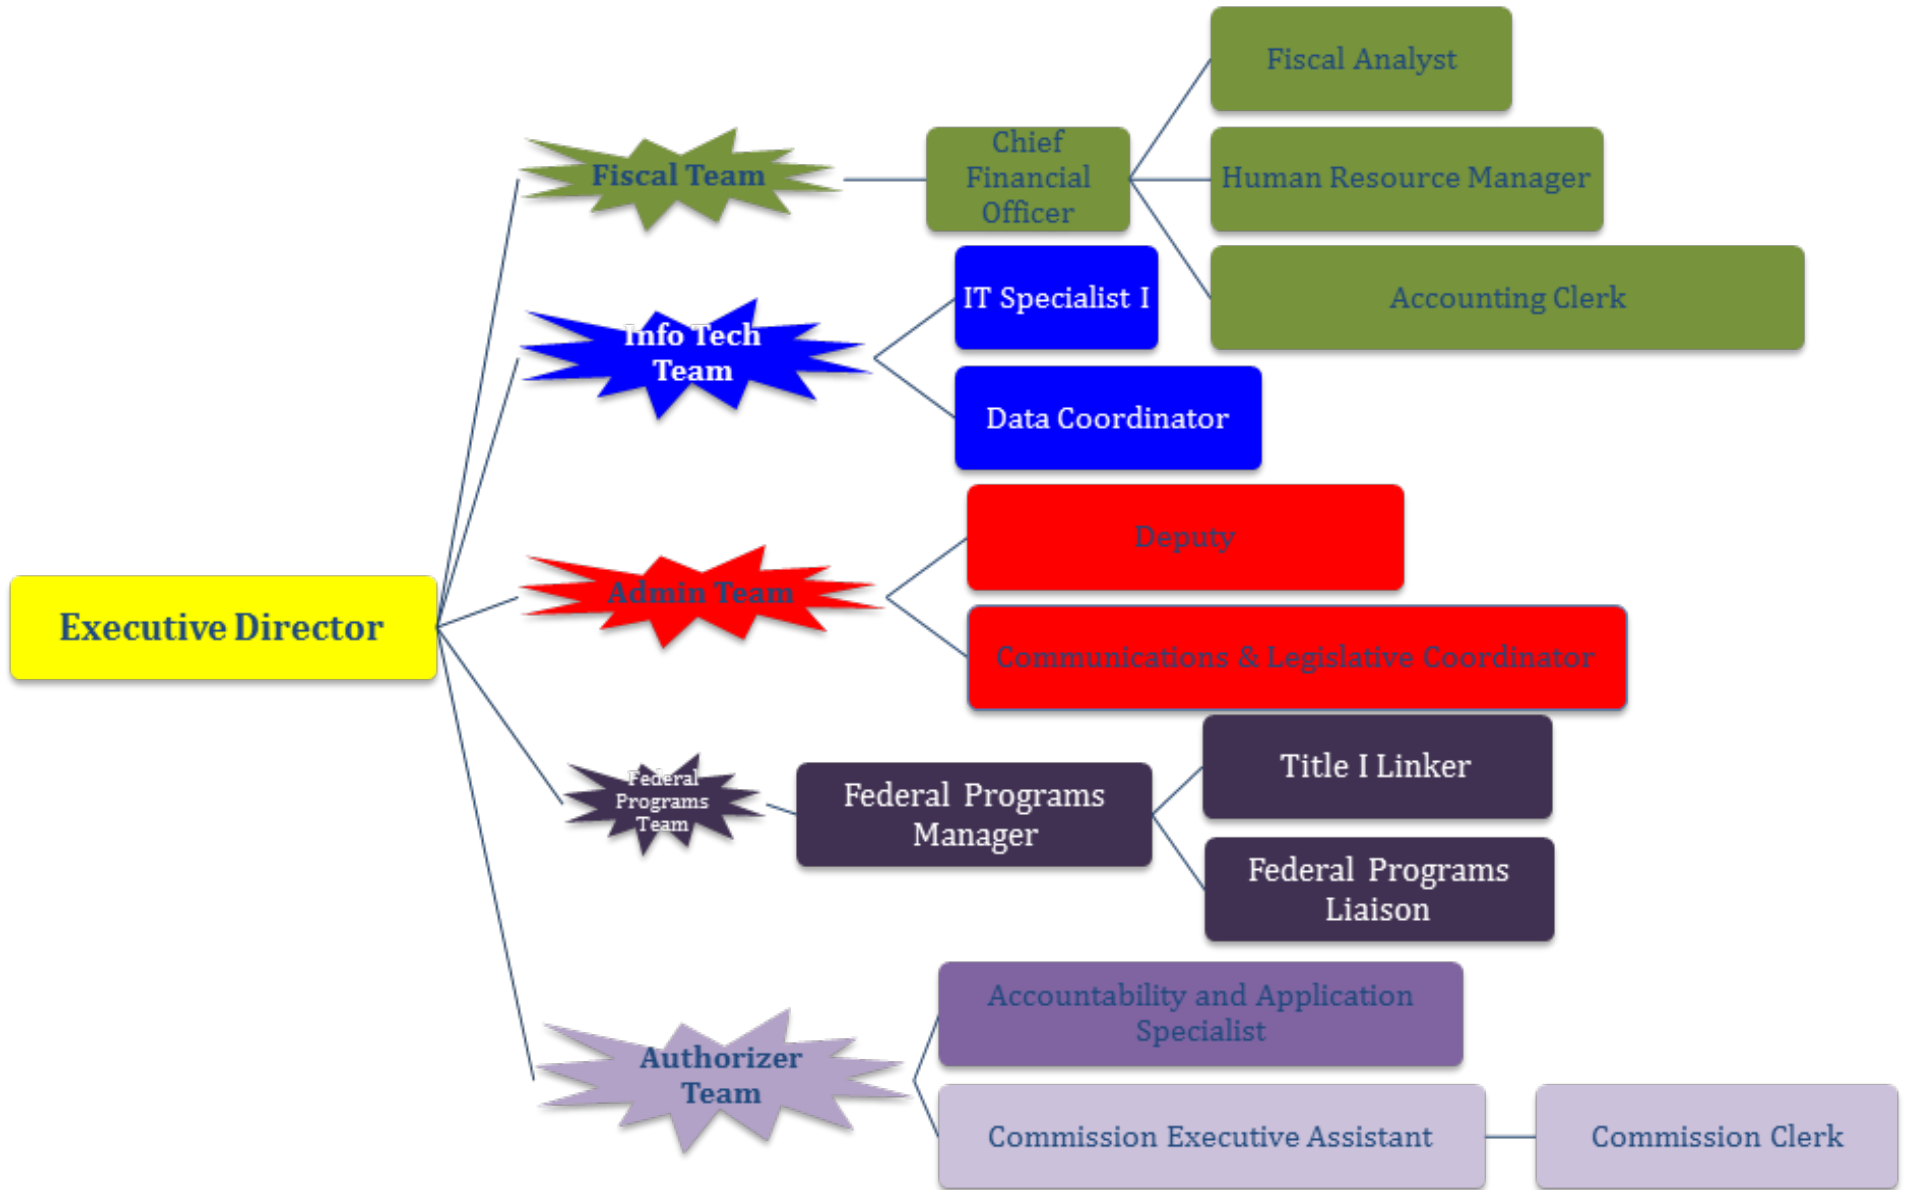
Executive Director

Fiscal Team

Chief Financial Officer

Fiscal Analyst

Human Resource Manager

Accounting Clerk

Info Tech Team

IT Specialist I

Data Coordinator

Admin Team

Deputy

Communications & Legislative Coordinator

Federal Programs Team

Federal Programs Manager

Title I Linker

Federal Programs Liaison

Authorizer Team

Accountability and Application Specialist

Commission Executive Assistant

Commission Clerk